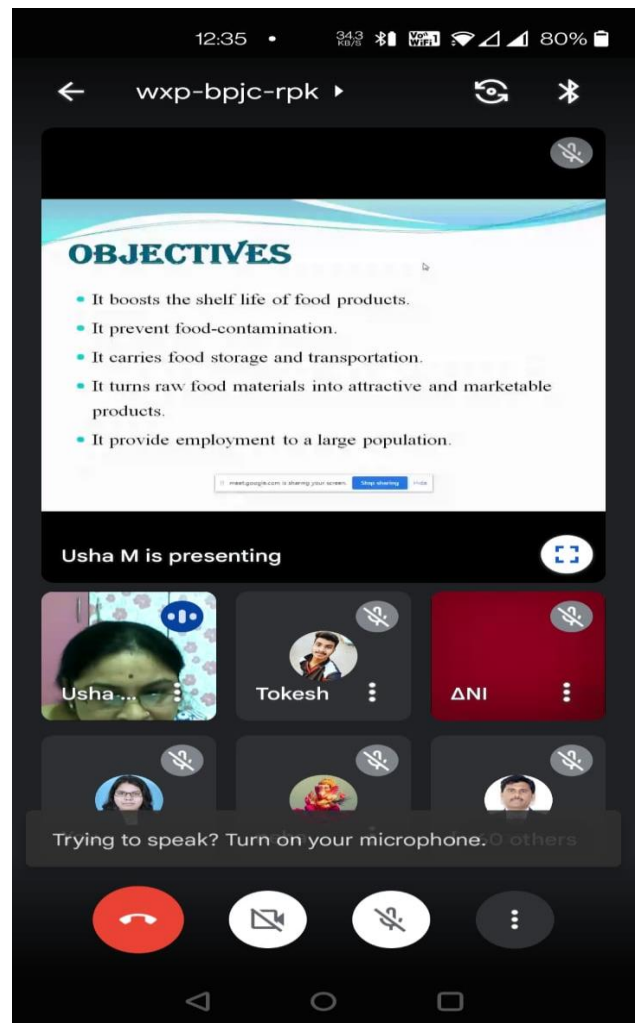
12:35 • 34.3 KB/S Vo WiFi 1 80%

wxp-bpjc-rpk ▸

OBJECTIVES

• It boosts the shelf life of food products.
• It prevent food-contamination.
• It carries food storage and transportation.
• It turns raw food materials into attractive and marketable products.
• It provide employment to a large population.

meet.google.com is sharing your screen. Stop sharing Hide

Usha M is presenting

Usha ...

Tokesh

ΔNI

Trying to speak? Turn on your microphone.

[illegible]0 others